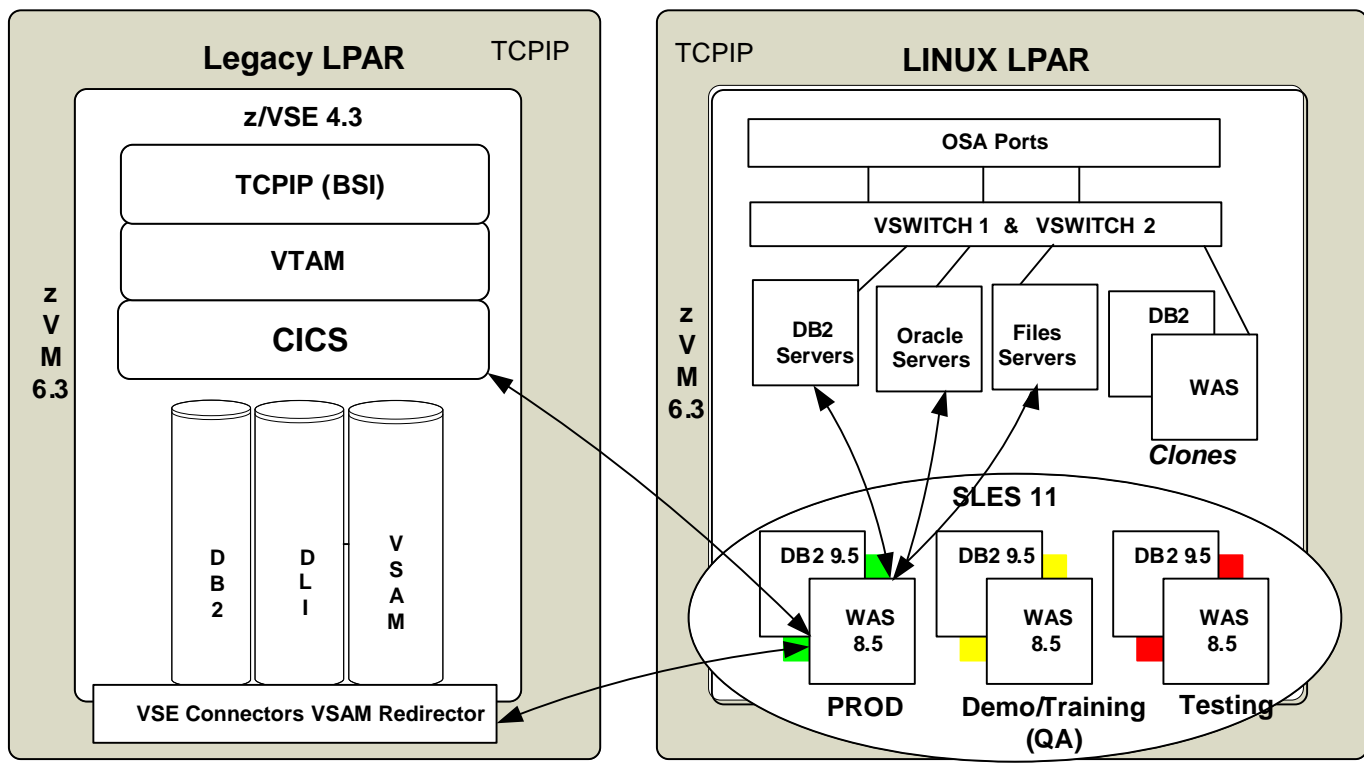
Legacy LPAR

TCPIP

z/VSE 4.3

TCPIP (BSI)

VTAM

CICS

z
V
M
6.3

D
B
2

D
L
I

V
S
A
M

VSE Connectors VSAM Redirector

TCPIP

LINUX LPAR

OSA Ports

VSWITCH 1 & VSWITCH 2

z
V
M
6.3

DB2 Servers

Oracle Servers

Files Servers

DB2

WAS

Clones

SLES 11

DB2 9.5

WAS 8.5

PROD

DB2 9.5

WAS 8.5

Demo/Training (QA)

DB2 9.5

WAS 8.5

Testing